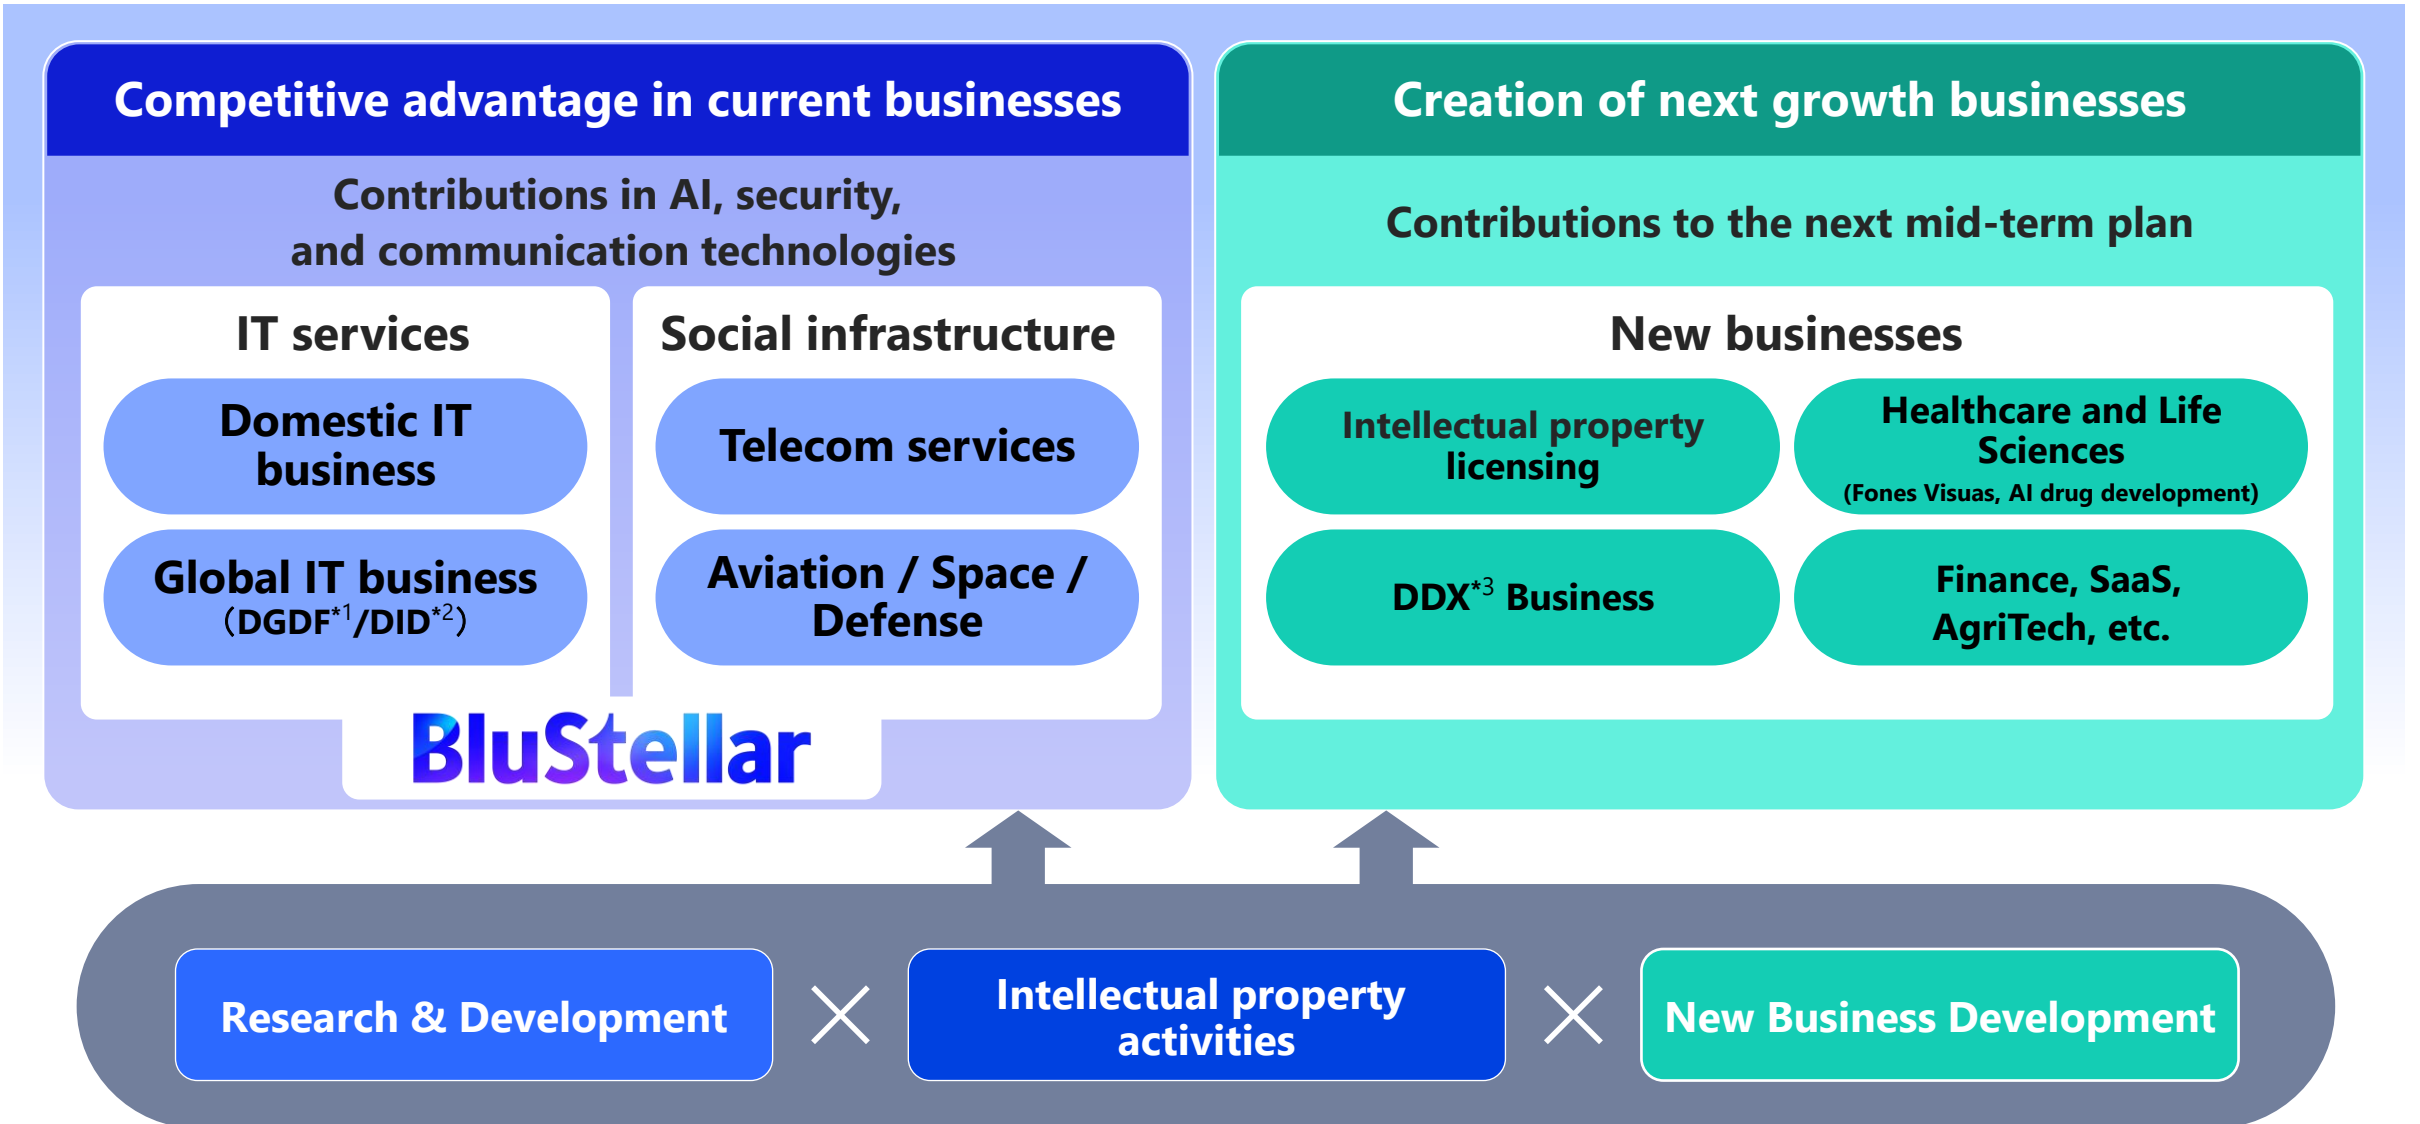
Competitive advantage in current businesses

Contributions in AI, security, and communication technologies

IT services

Domestic IT business

Global IT business (DGDF$^{*1}$/DID$^{*2}$)

Social infrastructure

Telecom services

Aviation / Space / Defense

BluStellar

Creation of next growth businesses

Contributions to the next mid-term plan

New businesses

Intellectual property licensing

Healthcare and Life Sciences (Fones Visuas, AI drug development)

DDX$^{*3}$ Business

Finance, SaaS, AgriTech, etc.

Research & Development

Intellectual property activities

New Business Development